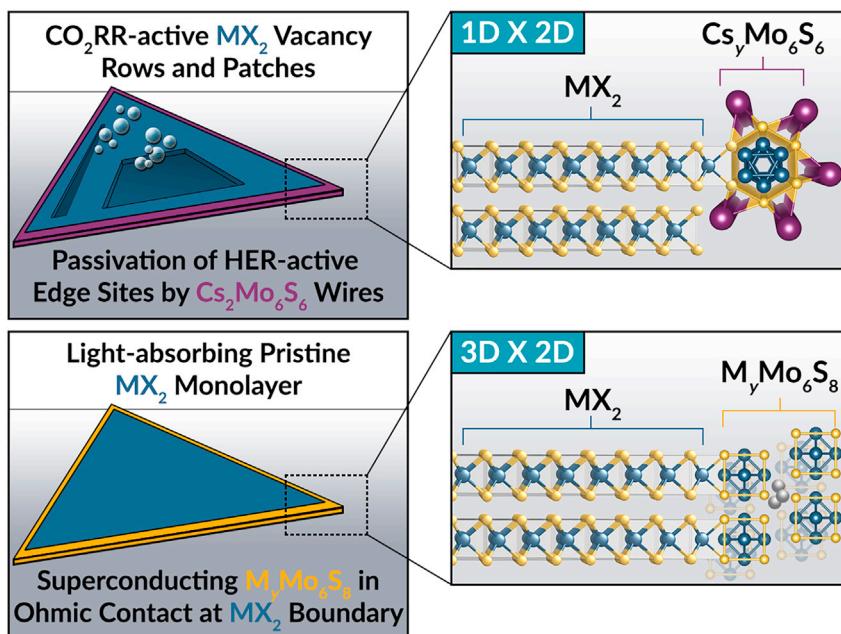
$CO_2$RR-active $MX_2$ Vacancy Rows and Patches

Passivation of HER-active Edge Sites by $Cs_2Mo_6S_6$ Wires

1D X 2D

$Cs_yMo_6S_6$

$MX_2$

Light-absorbing Pristine $MX_2$ Monolayer

Superconducting $M_yMo_6S_8$ in Ohmic Contact at $MX_2$ Boundary

3D X 2D

$M_yMo_6S_8$

$MX_2$